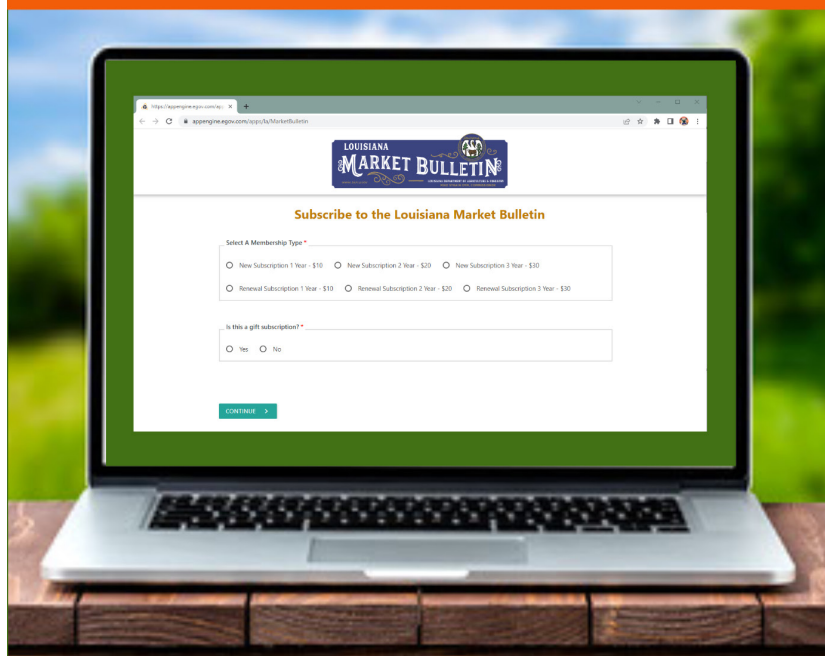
https://appengine.egov.com/ap ×

appengine.egov.com/apps/la/MarketBulletin

LOUISIANA
MARKET BULLETIN
LOUISIANA DEPARTMENT OF AGRICULTURE & FORESTRY

Subscribe to the Louisiana Market Bulletin

Select A Membership Type *

New Subscription 1 Year - $10
New Subscription 2 Year - $20
New Subscription 3 Year - $30
Renewal Subscription 1 Year - $10
Renewal Subscription 2 Year - $20
Renewal Subscription 3 Year - $30

Is this a gift subscription? *

Yes
No

CONTINUE >